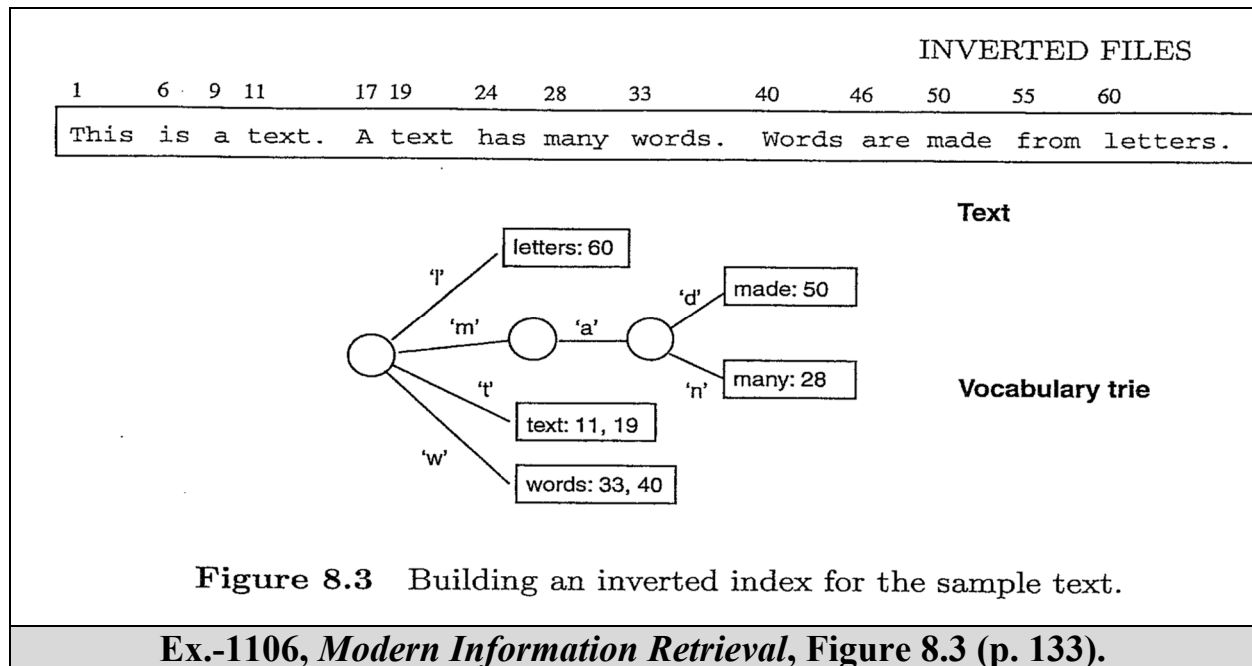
INVERTED FILES

1 6 9 11 17 19 24 28 33 40 46 50 55 60

This is a text. A text has many words. Words are made from letters.

Text

letters: 60

'l'

'm'

'a'

'd'

made: 50

't'

'n'

many: 28

Vocabulary trie

text: 11, 19

'w'

words: 33, 40

**Figure 8.3** Building an inverted index for the sample text.

**Ex.-1106, *Modern Information Retrieval*, Figure 8.3 (p. 133).**